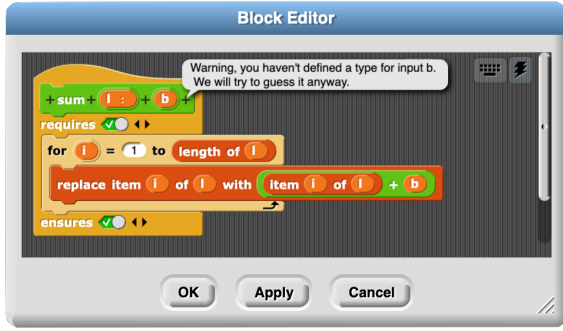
Block Editor

Warning, you haven't defined a type for input b. We will try to guess it anyway.

+sum+ l : + b +

requires

for i = 1 to length of l

replace item i of l with item i of l + b

ensures

OK Apply Cancel